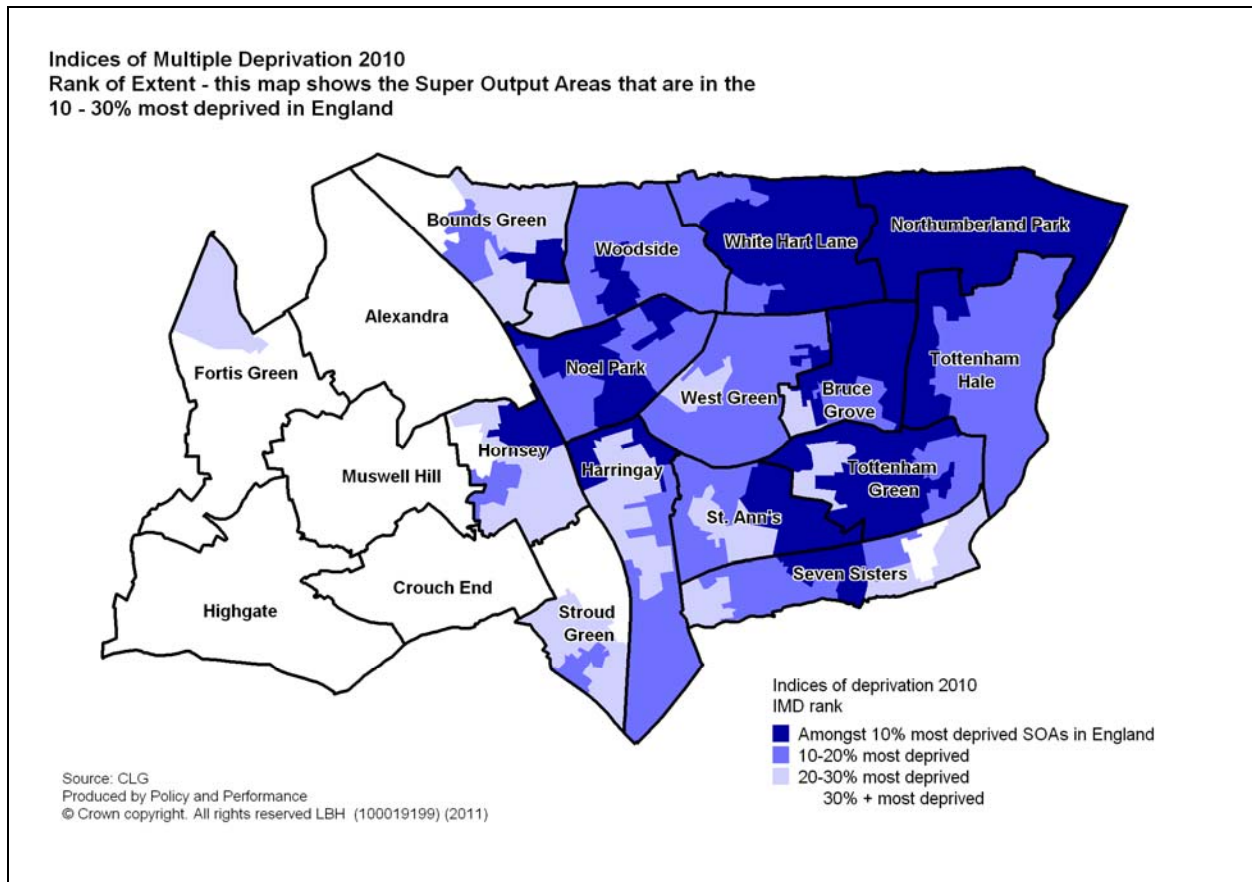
Indices of Multiple Deprivation 2010
Rank of Extent - this map shows the Super Output Areas that are in the 10 - 30% most deprived in England

Bounds Green
Woodside
White Hart Lane
Northumberland Park
Alexandra
Fortis Green
Noel Park
West Green
Bruce Grove
Tottenham Hale
Hornsey
Harringay
Muswell Hill
Tottenham Green
St. Ann's
Seven Sisters
Crouch End
Highgate
Stroud Green

Indices of deprivation 2010
IMD rank
Amongst 10% most deprived SOAs in England
10-20% most deprived
20-30% most deprived
30% + most deprived

Source: CLG
Produced by Policy and Performance
© Crown copyright. All rights reserved LBH (100019199) (2011)